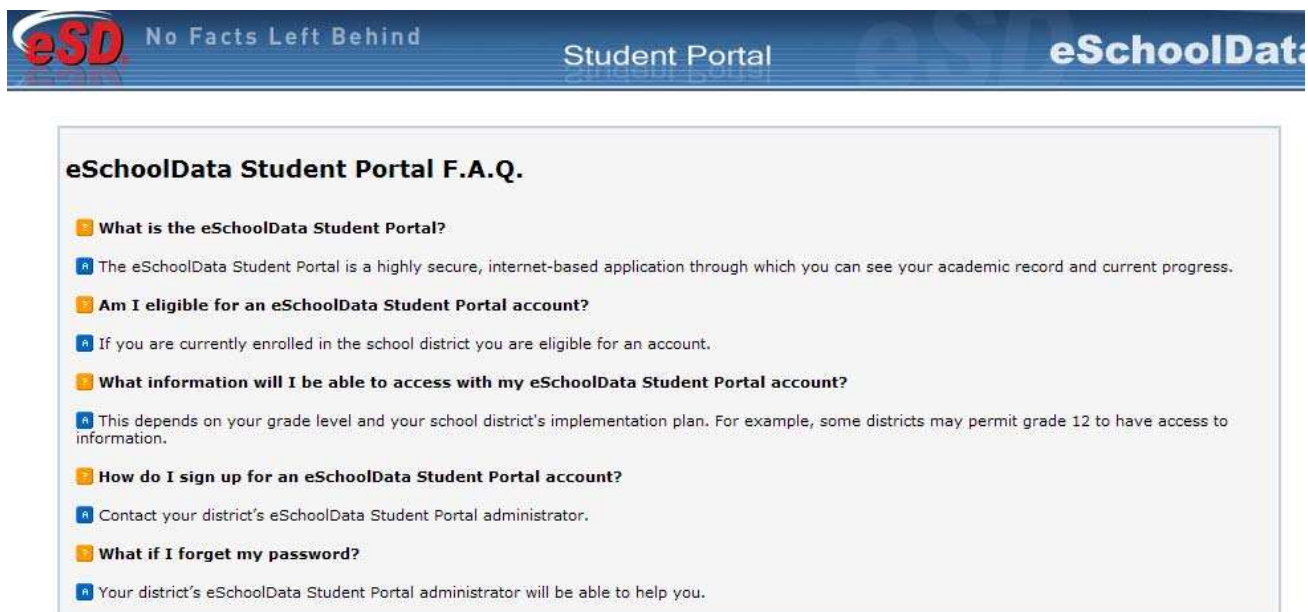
eSD No Facts Left Behind

Student Portal

eSchoolData

eSchoolData Student Portal F.A.Q.

? What is the eSchoolData Student Portal?

A The eSchoolData Student Portal is a highly secure, internet-based application through which you can see your academic record and current progress.

? Am I eligible for an eSchoolData Student Portal account?

A If you are currently enrolled in the school district you are eligible for an account.

? What information will I be able to access with my eSchoolData Student Portal account?

A This depends on your grade level and your school district's implementation plan. For example, some districts may permit grade 12 to have access to information.

? How do I sign up for an eSchoolData Student Portal account?

A Contact your district's eSchoolData Student Portal administrator.

? What if I forget my password?

A Your district's eSchoolData Student Portal administrator will be able to help you.